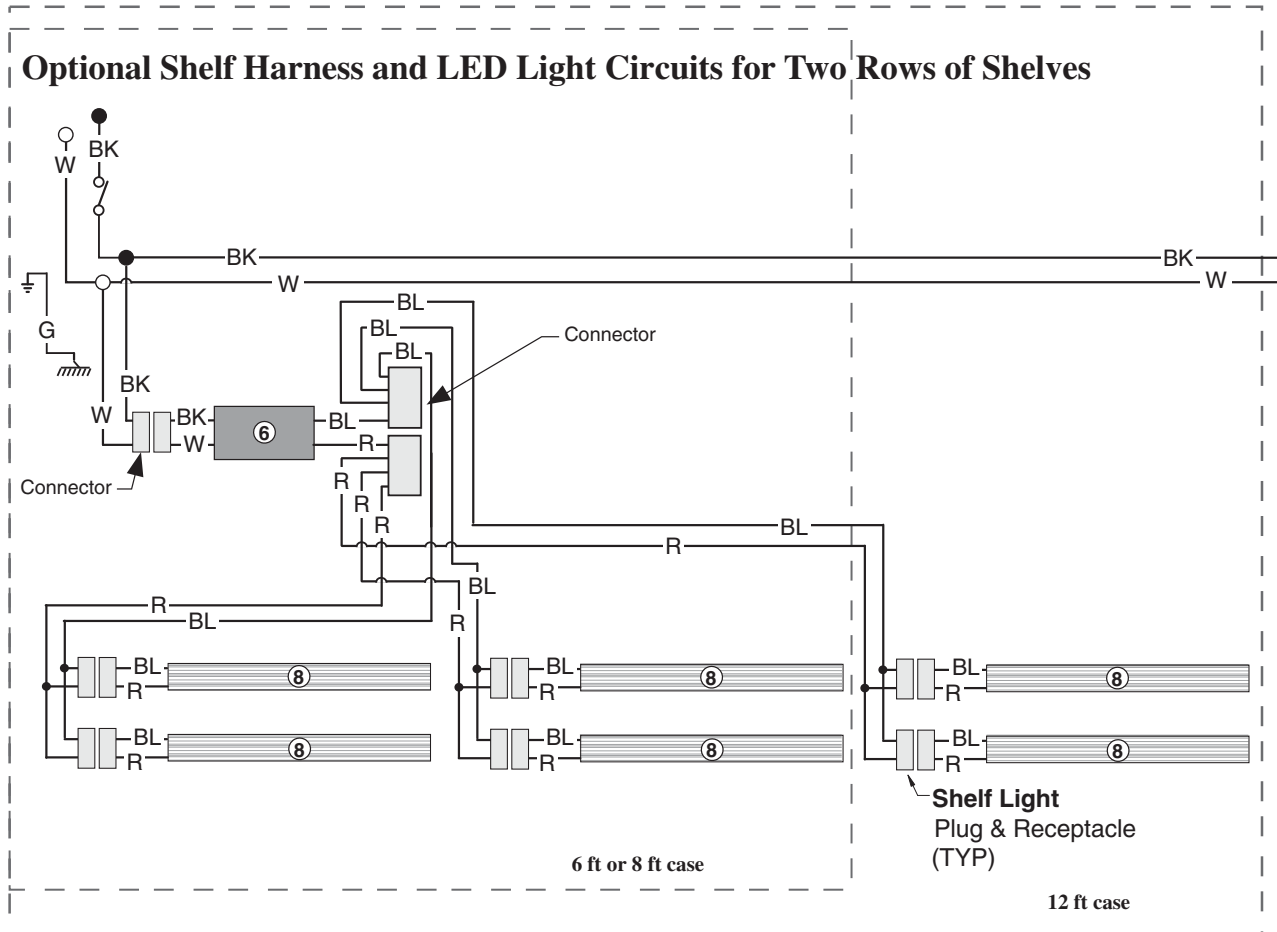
Optional Shelf Harness and LED Light Circuits for Two Rows of Shelves

W
BK
BK
BK
W
W
G
BK
W
BK
W
6
BL
R
BL
BL
BL
Connector
Connector
R
R
R
BL
R
R
BL
BL
R
R
BL
BL
R
8
BL
R
8
BL
R
8
BL
R
8
BL
R
8
BL
R
8
Shelf Light
Plug & Receptacle
(TYP)

6 ft or 8 ft case

12 ft case